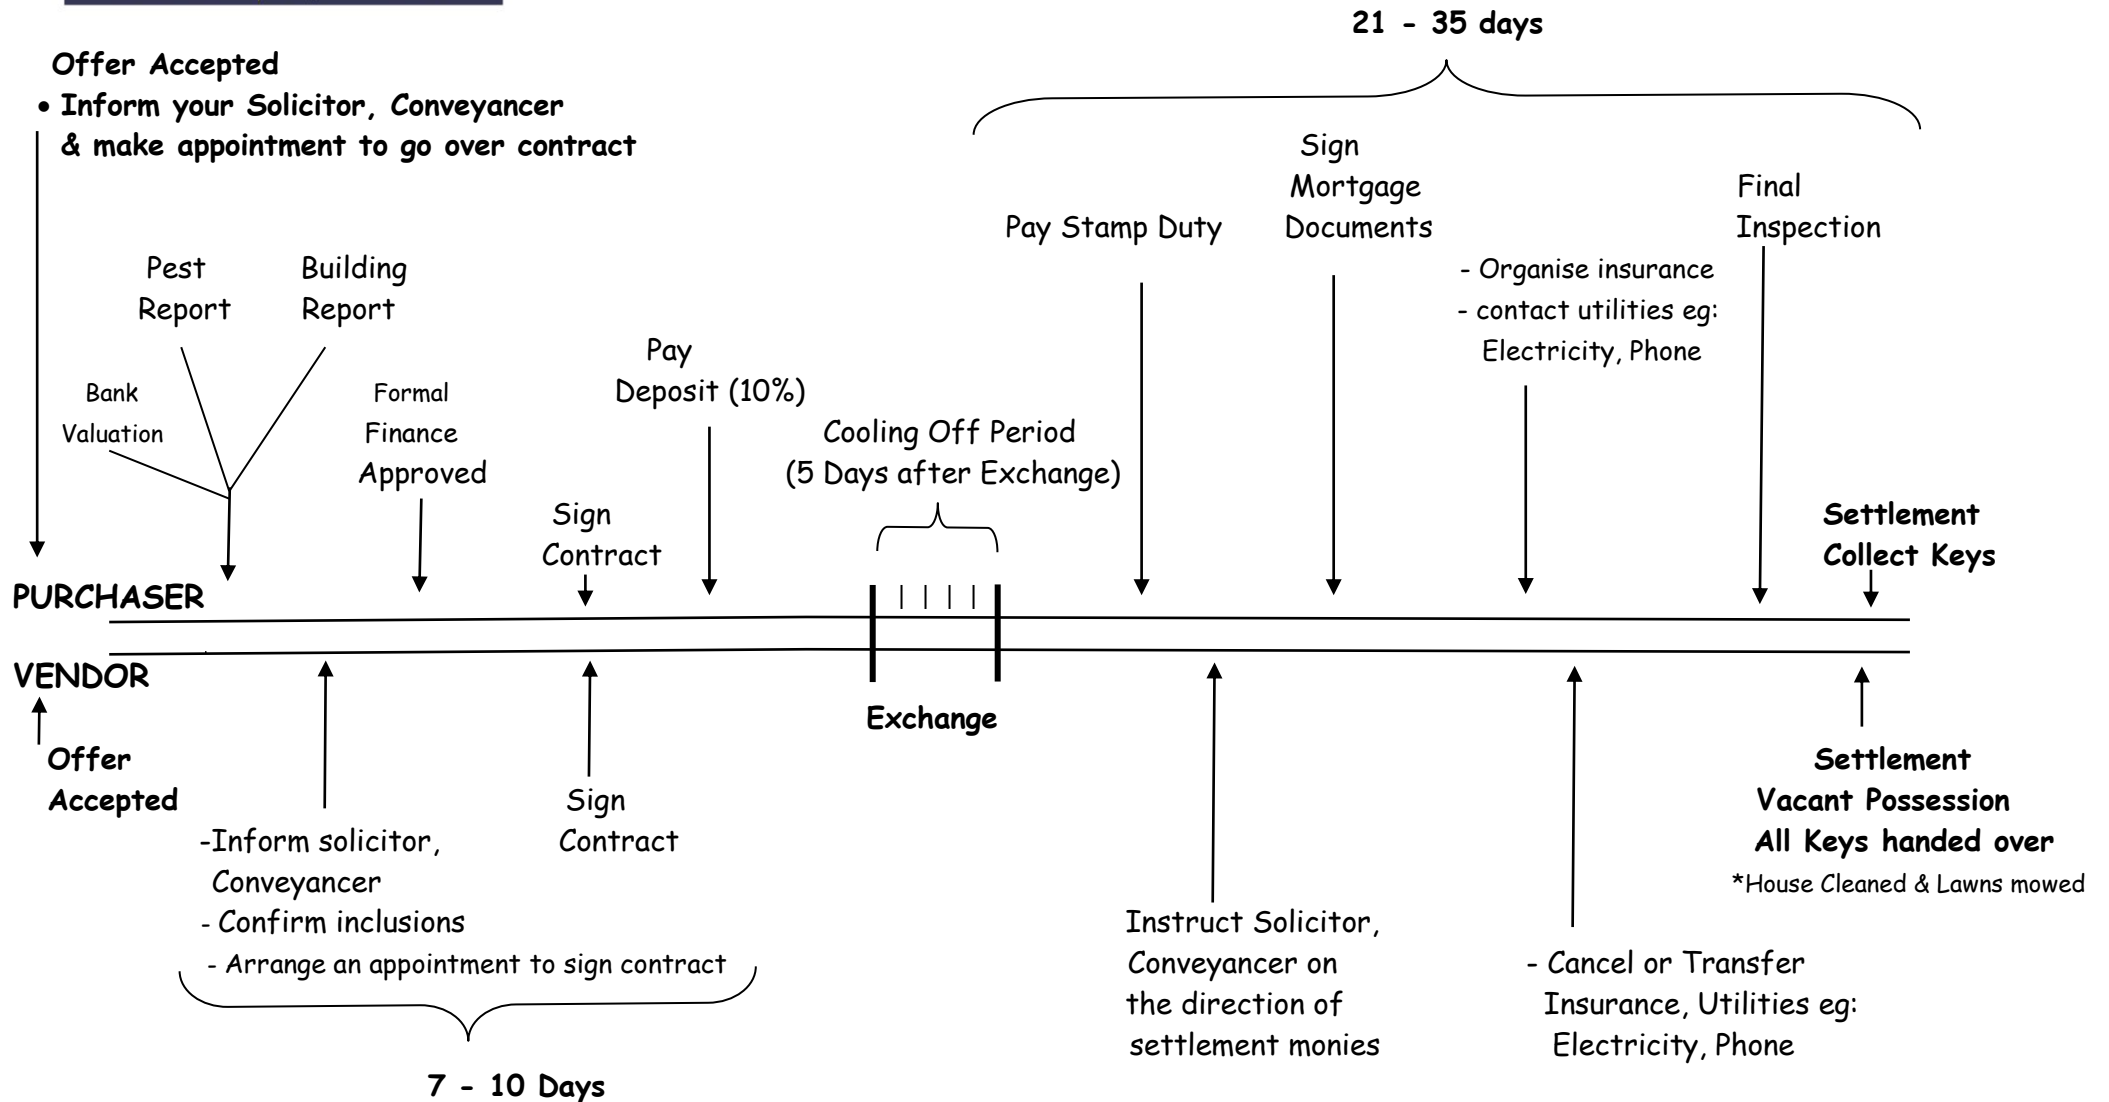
21 - 35 days

Offer Accepted
• Inform your Solicitor, Conveyancer & make appointment to go over contract

Sign Mortgage Documents

Final Inspection

Pay Stamp Duty

Pest Report

Building Report

- Organise insurance
- contact utilities eg: Electricity, Phone

Pay Deposit (10%)

Bank Valuation

Formal Finance Approved

Cooling Off Period (5 Days after Exchange)

Sign Contract

Settlement Collect Keys

PURCHASER

VENDOR

Exchange

Offer Accepted

Settlement Vacant Possession All Keys handed over
*House Cleaned & Lawns mowed

Sign Contract

-Inform solicitor, Conveyancer
- Confirm inclusions
- Arrange an appointment to sign contract

Instruct Solicitor, Conveyancer on the direction of settlement monies

- Cancel or Transfer Insurance, Utilities eg: Electricity, Phone

7 - 10 Days